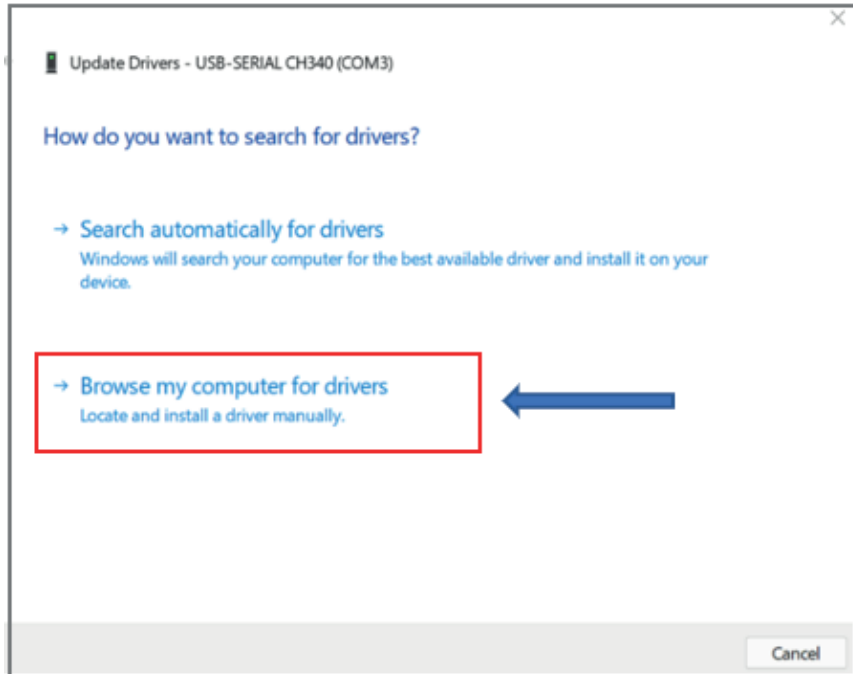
Update Drivers - USB-SERIAL CH340 (COM3)

How do you want to search for drivers?

→ Search automatically for drivers
Windows will search your computer for the best available driver and install it on your device.

→ Browse my computer for drivers
Locate and install a driver manually.

Cancel